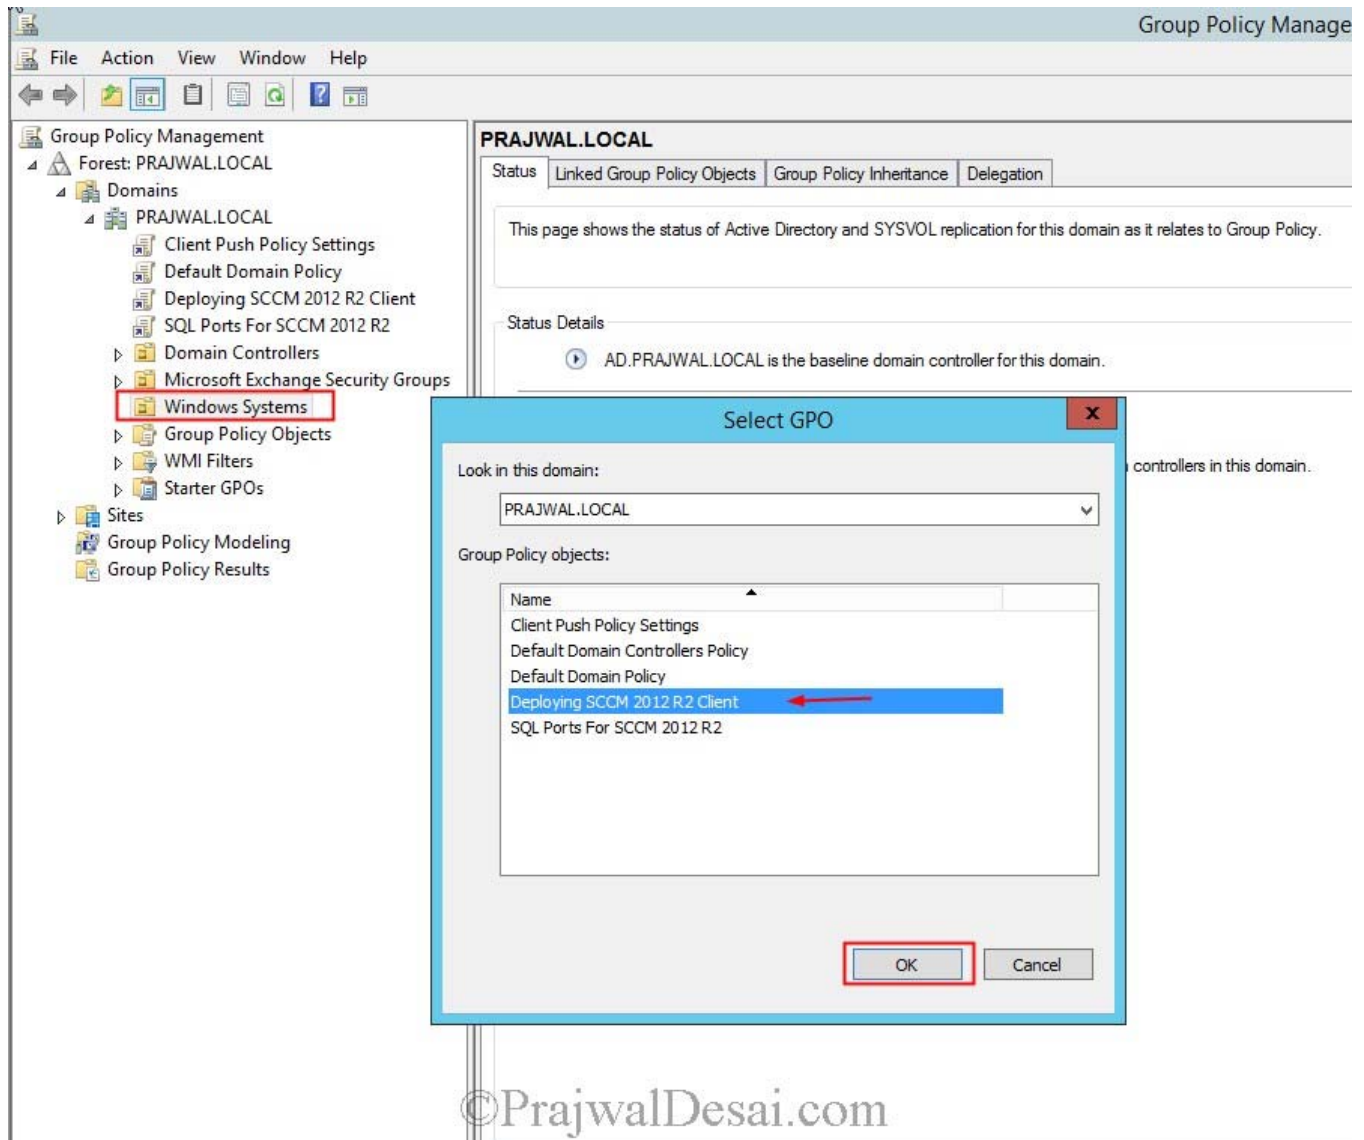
Group Policy Manage

File Action View Window Help

Group Policy Management
Forest: PRAJWAL.LOCAL
Domains
PRAJWAL.LOCAL
Client Push Policy Settings
Default Domain Policy
Deploying SCCM 2012 R2 Client
SQL Ports For SCCM 2012 R2
Domain Controllers
Microsoft Exchange Security Groups
Windows Systems
Group Policy Objects
WMI Filters
Starter GPOs
Sites
Group Policy Modeling
Group Policy Results

PRAJWAL.LOCAL

Status | Linked Group Policy Objects | Group Policy Inheritance | Delegation

This page shows the status of Active Directory and SYSVOL replication for this domain as it relates to Group Policy.

Status Details

AD.PRAJWAL.LOCAL is the baseline domain controller for this domain.

controllers in this domain.

Select GPO

Look in this domain:

PRAJWAL.LOCAL

Group Policy objects:

Name
Client Push Policy Settings
Default Domain Controllers Policy
Default Domain Policy
Deploying SCCM 2012 R2 Client
SQL Ports For SCCM 2012 R2

OK Cancel

©PrajwalDesai.com